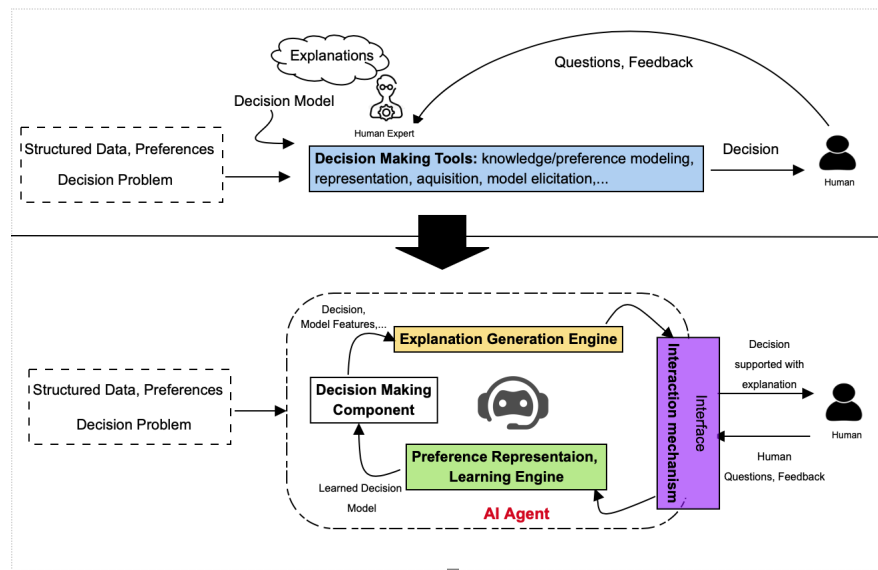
Explanations

Questions, Feedback

Decision Model

Human Expert

Structured Data, Preferences

Decision Problem

**Decision Making Tools:** knowledge/preference modeling, representation, aquisition, model elicitation,...

Decision

Human

Decision, Model Features,...

**Explanation Generation Engine**

Structured Data, Preferences

Decision Problem

**Decision Making Component**

**Preference Representaion, Learning Engine**

Learned Decision Model

**AI Agent**

**Interaction mechanism**

Interface

Decision supported with explanation

Human

Human Questions, Feedback